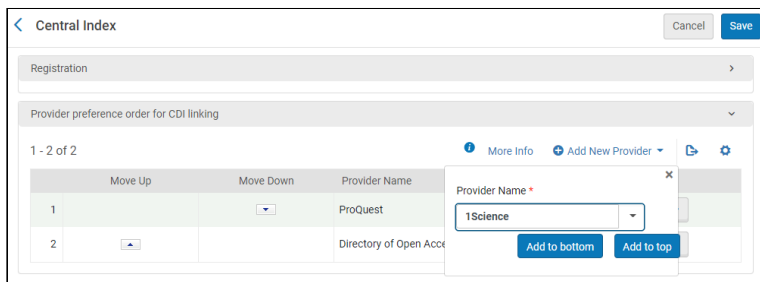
Central Index

Cancel Save

Registration

Provider preference order for CDI linking

1 - 2 of 2

More Info Add New Provider

|  | Move Up | Move Down | Provider Name |
|---|---|---|---|
| 1 |  |  | ProQuest |
| 2 |  |  | Directory of Open Acce |

×

Provider Name *

1Science

Add to bottom Add to top